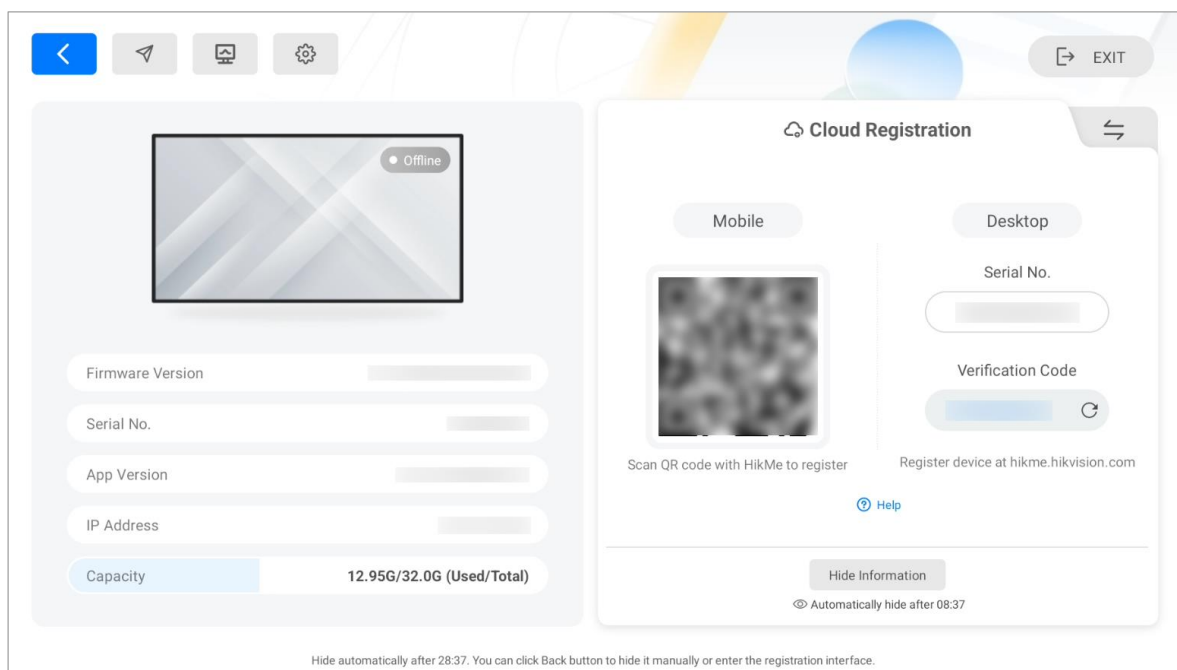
EXIT

Offline

Firmware Version

Serial No.

App Version

IP Address

Capacity 12.95G/32.0G (Used/Total)

Cloud Registration

Mobile

Scan QR code with HikMe to register

Desktop

Serial No.

Verification Code

Register device at hikme.hikvision.com

Help

Hide Information

Automatically hide after 08:37

Hide automatically after 28:37. You can click Back button to hide it manually or enter the registration interface.